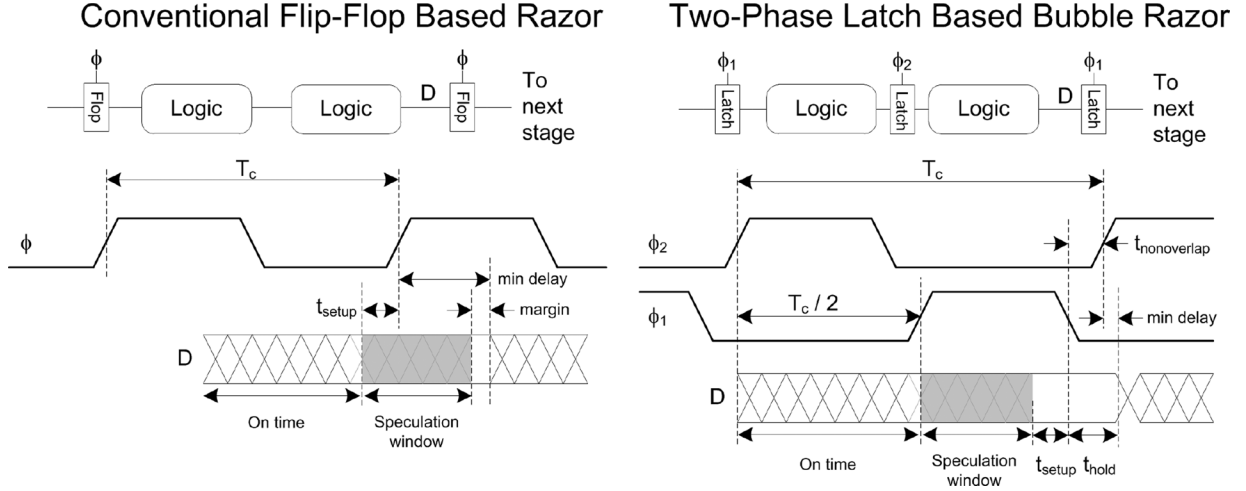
Conventional Flip-Flop Based Razor

$\phi$ Flop Logic Logic D $\phi$ Flop To next stage

$T_c$

$\phi$

min delay

$t_{setup}$

margin

D

On time

Speculation window

Two-Phase Latch Based Bubble Razor

$\phi_1$ Latch Logic $\phi_2$ Latch Logic D $\phi_1$ Latch To next stage

$T_c$

$\phi_2$

$t_{nonoverlap}$

$\phi_1$

$T_c / 2$

min delay

D

On time

Speculation window

$t_{setup}$ $t_{hold}$